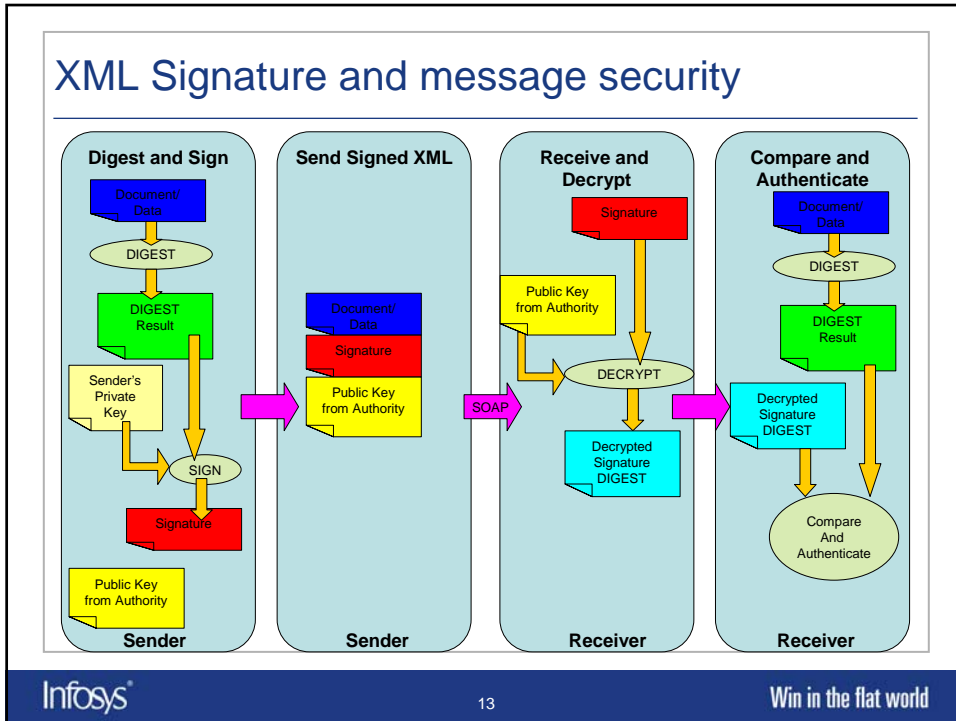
XML Signature and message security

Digest and Sign

Document/ Data

DIGEST

DIGEST Result

Sender's Private Key

SIGN

Signature

Public Key from Authority

Sender

Send Signed XML

Document/ Data

Signature

Public Key from Authority

Sender

SOAP

Receive and Decrypt

Signature

Public Key from Authority

DECRYPT

Decrypted Signature DIGEST

Receiver

Compare and Authenticate

Document/ Data

DIGEST

DIGEST Result

Decrypted Signature DIGEST

Compare And Authenticate

Receiver

Infosys®

13

Win in the flat world